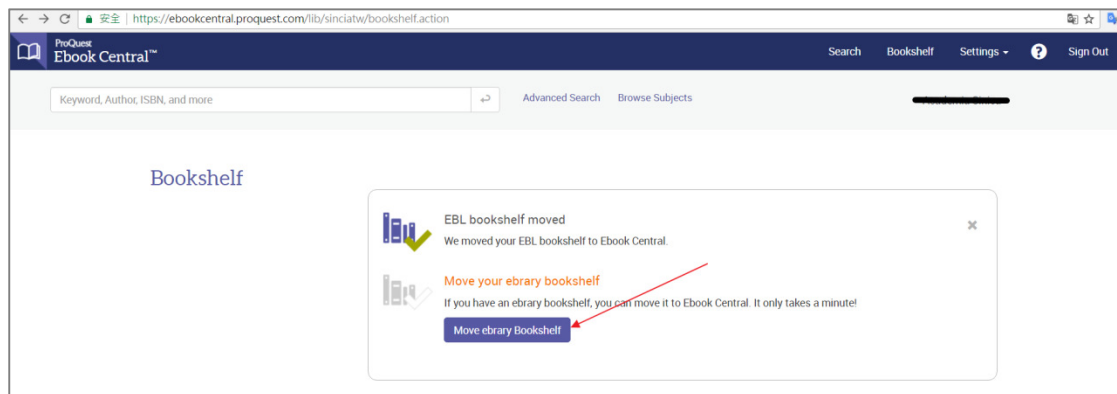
安全 | https://ebookcentral.proquest.com/lib/sinciatw/bookshelf.action

ProQuest
Ebook Central™

Search Bookshelf Settings ?Sign Out

Keyword, Author, ISBN, and more

Advanced Search Browse Subjects

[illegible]

Bookshelf

EBL bookshelf moved
We moved your EBL bookshelf to Ebook Central.

Move your ebrary bookshelf
If you have an ebrary bookshelf, you can move it to Ebook Central. It only takes a minute!

Move ebrary Bookshelf